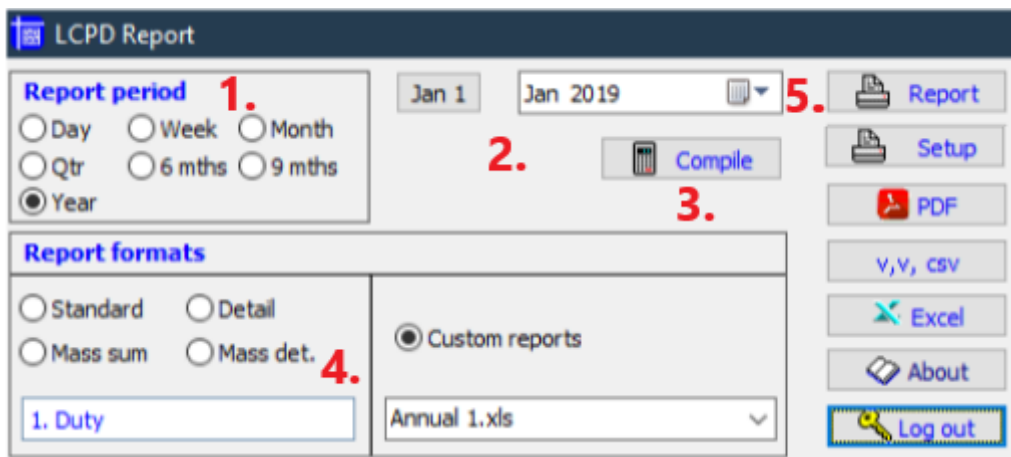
LCPD Report

Report period 1.
Day
Week
Month
Qtr
6 mths
9 mths
Year

Jan 1
Jan 2019
5.
Report
Setup
2.
Compile
3.
PDF

Report formats
Standard
Detail
Mass sum
Mass det.
4.
1. Duty
Custom reports
Annual 1.xls

v,v, csv
Excel
About
Log out